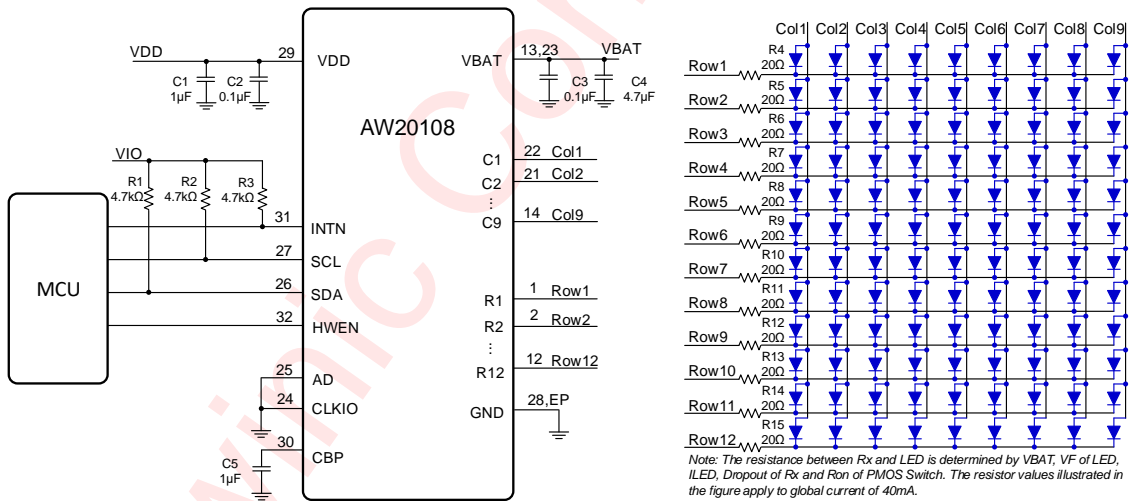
VDD
29
VDD
C1
1μF
C2
0.1μF
VBAT
13,23
VBAT
C3
0.1μF
C4
4.7μF
AW20108
VIO
R1
4.7kΩ
R2
4.7kΩ
R3
4.7kΩ
C1
22
Col1
C2
21
Col2
⋮
C9
14
Col9
MCU
31
INTN
27
SCL
26
SDA
32
HWEN
R1
1
Row1
R2
2
Row2
⋮
R12
12
Row12
25
AD
24
CLKIO
GND
28,EP
30
CBP
C5
1μF

Col1 Col2 Col3 Col4 Col5 Col6 Col7 Col8 Col9
R4 20Ω Row1
R5 20Ω Row2
R6 20Ω Row3
R7 20Ω Row4
R8 20Ω Row5
R9 20Ω Row6
R10 20Ω Row7
R11 20Ω Row8
R12 20Ω Row9
R13 20Ω Row10
R14 20Ω Row11
R15 20Ω Row12

Note: The resistance between Rx and LED is determined by VBAT, VF of LED, ILED, Dropout of Rx and Ron of PMOS Switch. The resistor values illustrated in the figure apply to global current of 40mA.